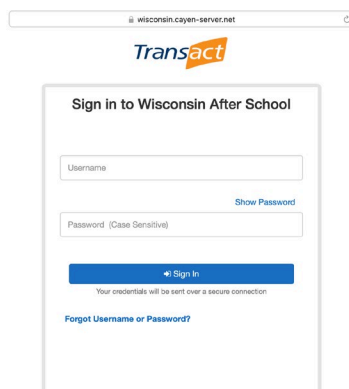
wisconsin.cayen-server.net

Transact

Sign in to Wisconsin After School

Username

Show Password

Password (Case Sensitive)

Sign In

Your credentials will be sent over a secure connection

Forgot Username or Password?